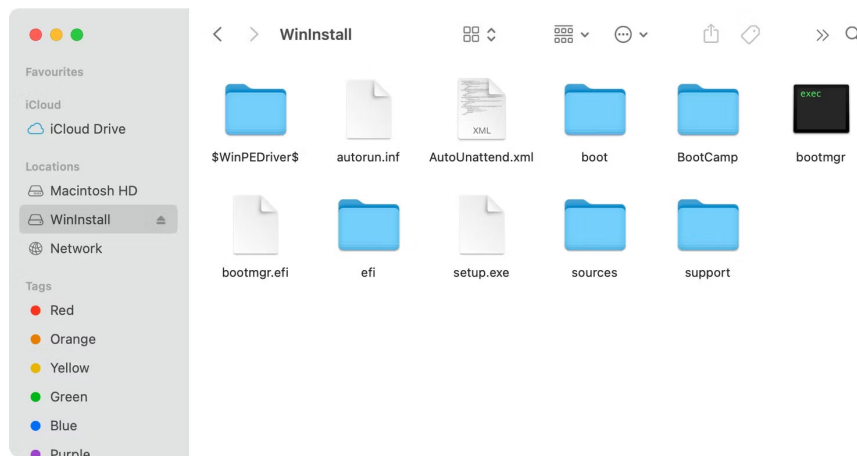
Favourites

iCloud

iCloud Drive

Locations

Macintosh HD

WinInstall

Network

Tags

Red

Orange

Yellow

Green

Blue

Purple

WinInstall

XML

exec

$WinPEDriver$

autorun.inf

AutoUnattend.xml

boot

BootCamp

bootmgr

bootmgr.efi

efi

setup.exe

sources

support